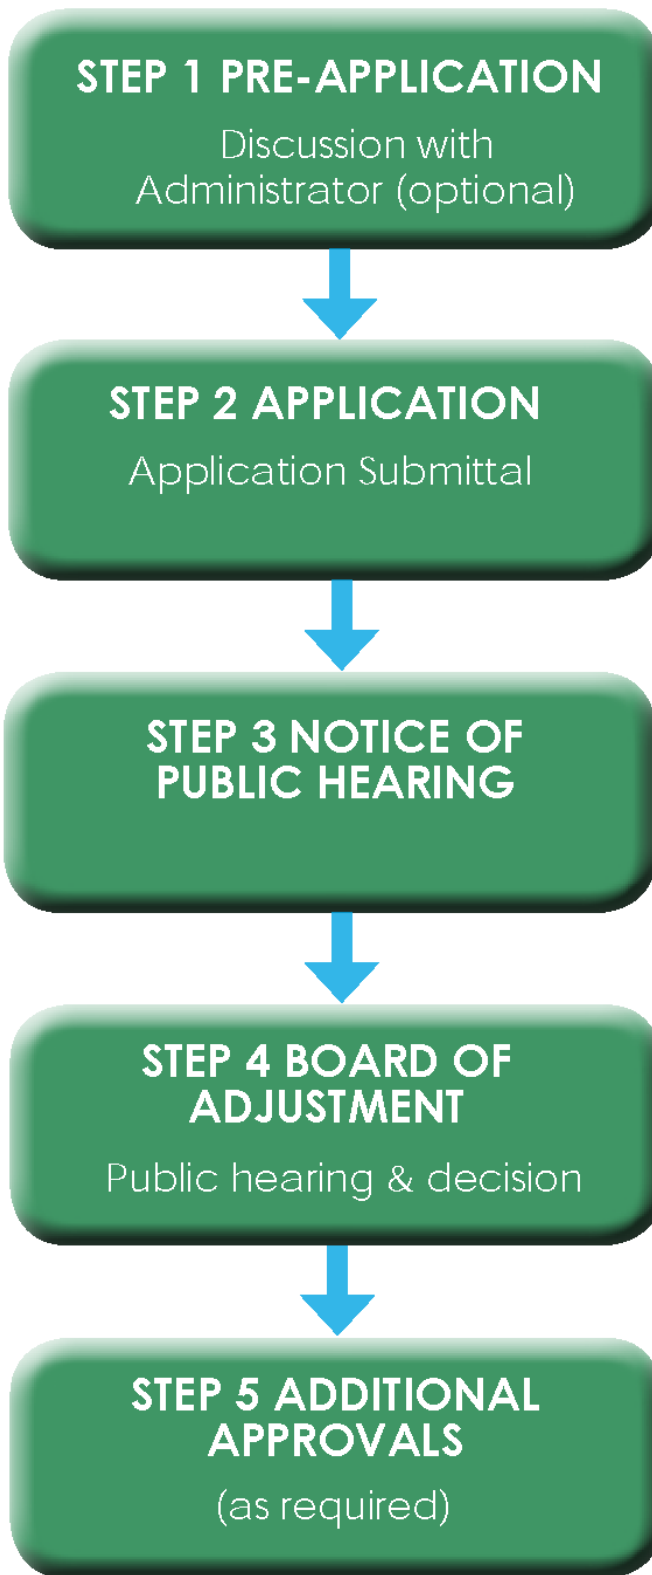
STEP 1 PRE-APPLICATION

Discussion with Administrator (optional)

STEP 2 APPLICATION

Application Submittal

STEP 3 NOTICE OF PUBLIC HEARING

STEP 4 BOARD OF ADJUSTMENT

Public hearing & decision

STEP 5 ADDITIONAL APPROVALS

(as required)